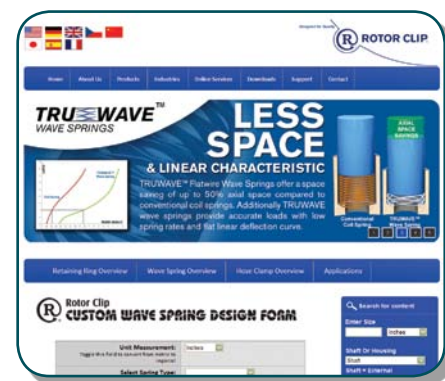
Designed for Quality

R ROTOR CLIP

Home | About Us | Products | Industries | Online Services | Downloads | Support | Contact

TRUWAVE™ WAVE SPRINGS

LESS SPACE

& LINEAR CHARACTERISTIC

TRUWAVE™ Flatwire Wave Springs offer a space saving of up to 50% axial space compared to conventional coil springs. Additionally TRUWAVE wave springs provide accurate loads with low spring rates and flat linear deflection curve.

AXIAL SPACE SAVINGS

Conventional Coil Spring

TRUWAVE Wave Spring

1 2 3 4 5

Retaining Ring Overview | Wave Spring Overview | Hose Clamp Overview | Applications

R Rotor Clip CUSTOM WAVE SPRING DESIGN FORM

Unit Measurement: Inches

Toggle this field to convert from metric to imperial

Select Spring Type:

Search for content

Enter Size

Inches

Shaft Or Housing

Shaft

Shaft • External